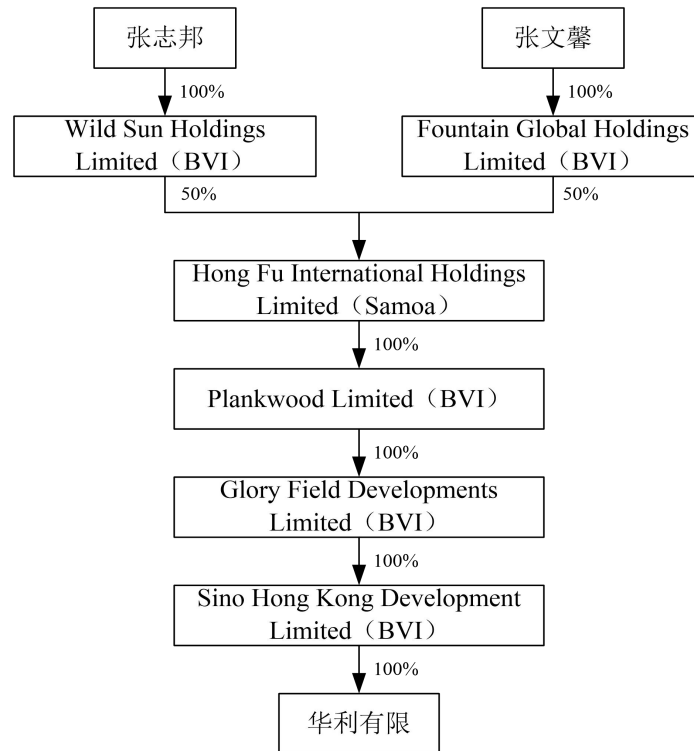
张志邦

张文馨

100%

100%

Wild Sun Holdings Limited（BVI）

Fountain Global Holdings Limited（BVI）

50%

50%

Hong Fu International Holdings Limited（Samoa）

100%

Plankwood Limited（BVI）

100%

Glory Field Developments Limited（BVI）

100%

Sino Hong Kong Development Limited（BVI）

100%

华利有限